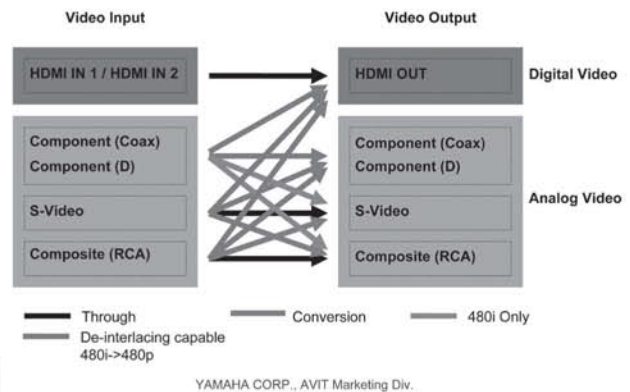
Video Input

Video Output

HDMI IN 1 / HDMI IN 2

HDMI OUT

Digital Video

Component (Coax)
Component (D)

S-Video

Composite (RCA)

Component (Coax)
Component (D)

S-Video

Composite (RCA)

Analog Video

Through

Conversion

480i Only

De-interlacing capable
480i->480p

YAMAHA CORP., AVIT Marketing Div.